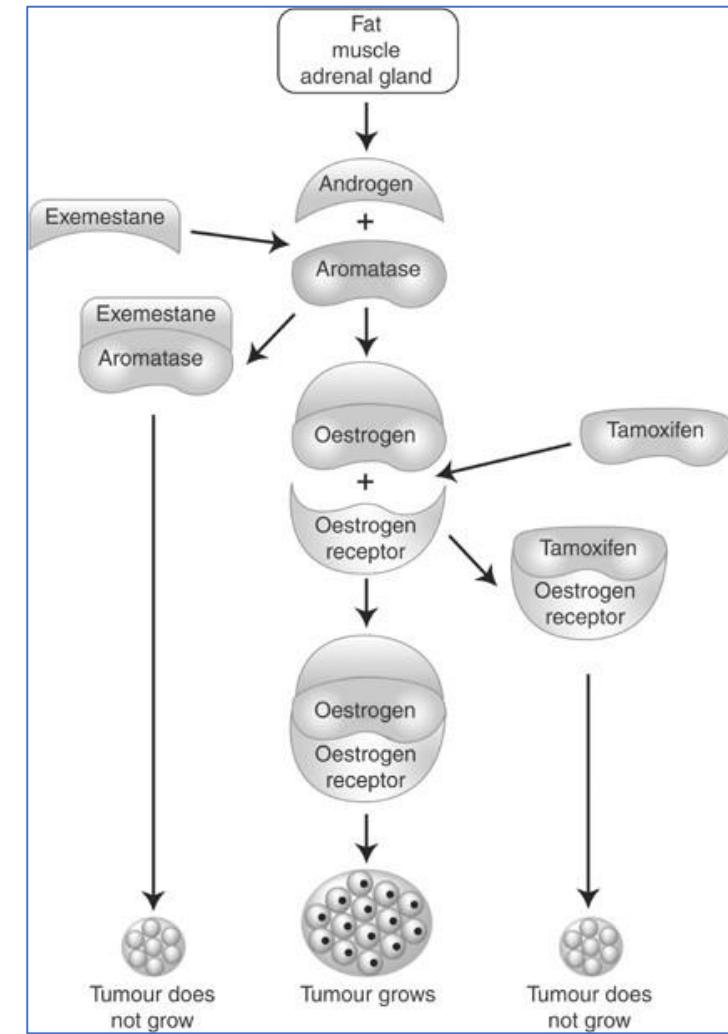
Fat
muscle
adrenal gland

Androgen
+
Aromatase

Exemestane

Exemestane
Aromatase

Oestrogen
+
Oestrogen receptor

Tamoxifen

Tamoxifen
Oestrogen receptor

Oestrogen
Oestrogen receptor

Tumour does not grow

Tumour grows

Tumour does not grow